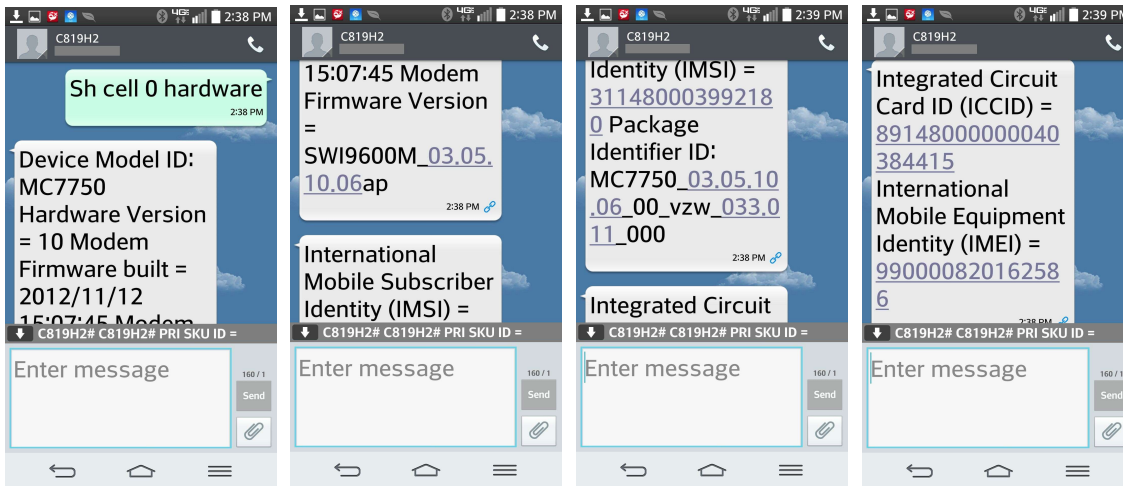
2:38 PM

C819H2

Sh cell 0 hardware

2:38 PM

Device Model ID: MC7750 Hardware Version = 10 Modem Firmware built = 2012/11/12 15:07:45 Modem

C819H2# C819H2# PRI SKU ID =

Enter message

160 / 1

Send

2:38 PM

C819H2

15:07:45 Modem Firmware Version = SWI9600M_03.05.10.06ap

2:38 PM

International Mobile Subscriber Identity (IMSI) =

C819H2# C819H2# PRI SKU ID =

Enter message

160 / 1

Send

2:39 PM

C819H2

Identity (IMSI) = 311480003992180 Package Identifier ID: MC7750_03.05.10.06_00_vzw_033.011_000

2:38 PM

Integrated Circuit

C819H2# C819H2# PRI SKU ID =

Enter message

160 / 1

Send

2:39 PM

C819H2

Integrated Circuit Card ID (ICCID) = 89148000000040384415 International Mobile Equipment Identity (IMEI) = 990000820162586

2:38 PM

C819H2# C819H2# PRI SKU ID =

Enter message

160 / 1

Send